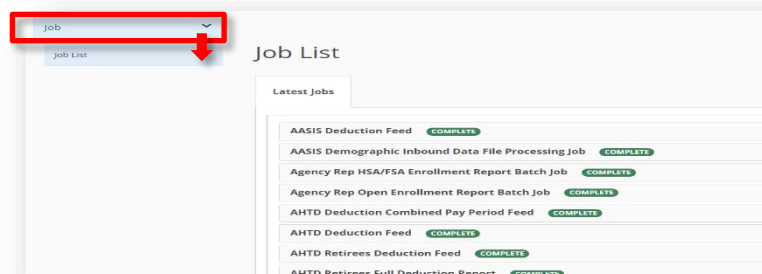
Job

Job List

Job List

Latest Jobs

AASIS Deduction Feed COMPLETE

AASIS Demographic Inbound Data File Processing Job COMPLETE

Agency Rep HSA/FSA Enrollment Report Batch Job COMPLETE

Agency Rep Open Enrollment Report Batch Job COMPLETE

AHTD Deduction Combined Pay Period Feed COMPLETE

AHTD Deduction Feed COMPLETE

AHTD Retirees Deduction Feed COMPLETE

AHTD Retirees Full Deduction Report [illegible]